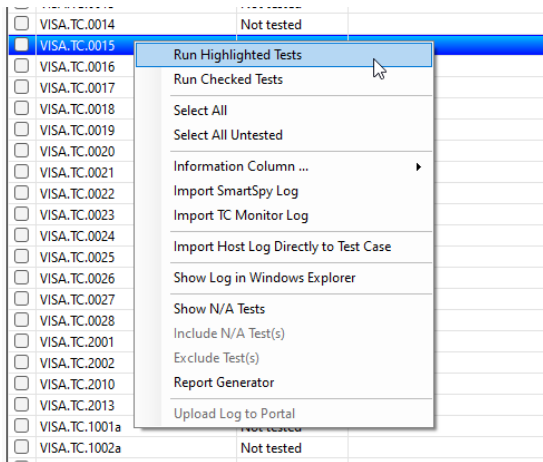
| | | |
|---|---|---|
| ☐ | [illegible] | Not tested |
| ☐ | VISA.TC.0014 | Not tested |
| ☐ | VISA.TC.0015 | |
| ☐ | VISA.TC.0016 | |
| ☐ | VISA.TC.0017 | |
| ☐ | VISA.TC.0018 | |
| ☐ | VISA.TC.0019 | |
| ☐ | VISA.TC.0020 | |
| ☐ | VISA.TC.0021 | |
| ☐ | VISA.TC.0022 | |
| ☐ | VISA.TC.0023 | |
| ☐ | VISA.TC.0024 | |
| ☐ | VISA.TC.0025 | |
| ☐ | VISA.TC.0026 | |
| ☐ | VISA.TC.0027 | |
| ☐ | VISA.TC.0028 | |
| ☐ | VISA.TC.2001 | |
| ☐ | VISA.TC.2002 | |
| ☐ | VISA.TC.2010 | |
| ☐ | VISA.TC.2013 | |
| ☐ | VISA.TC.1001a | Not tested |
| ☐ | VISA.TC.1002a | Not tested |

Run Highlighted Tests
Run Checked Tests
Select All
Select All Untested
Information Column ...
Import SmartSpy Log
Import TC Monitor Log
Import Host Log Directly to Test Case
Show Log in Windows Explorer
Show N/A Tests
Include N/A Test(s)
Exclude Test(s)
Report Generator
Upload Log to Portal